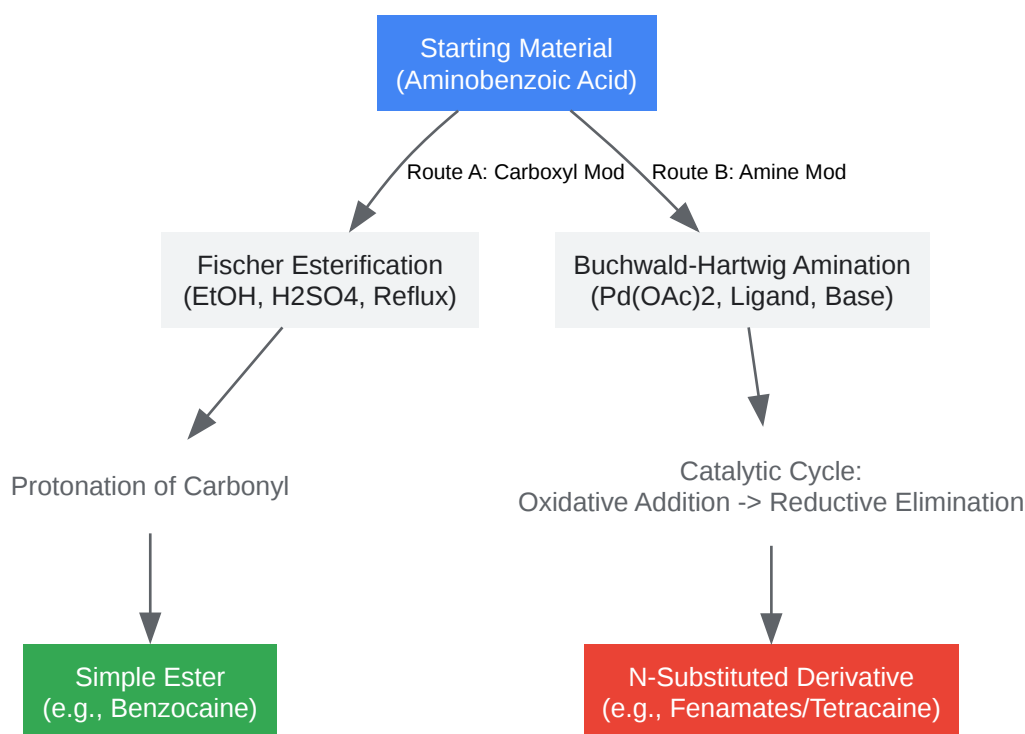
Starting Material
(Aminobenzoic Acid)

Route A: Carboxyl Mod

Route B: Amine Mod

Fischer Esterification
(EtOH, H2SO4, Reflux)

Buchwald-Hartwig Amination
(Pd(OAc)2, Ligand, Base)

Protonation of Carbonyl

Catalytic Cycle:
Oxidative Addition -> Reductive Elimination

Simple Ester
(e.g., Benzocaine)

N-Substituted Derivative
(e.g., Fenamates/Tetracaine)